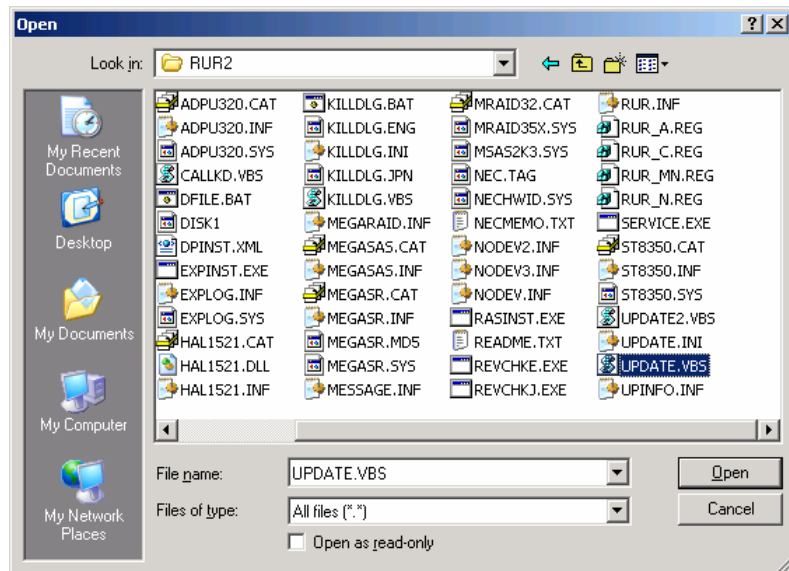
Open

?

Look in: RUR2

My Recent Documents

Desktop

My Documents

My Computer

My Network Places

ADPU320.CAT
ADPU320.INF
ADPU320.SYS
CALLKD.VBS
DFILE.BAT
DISK1
DPINST.XML
EXPINST.EXE
EXPLOG.INF
EXPLOG.SYS
HAL1521.CAT
HAL1521.DLL
HAL1521.INF

KILLDLG.BAT
KILLDLG.ENG
KILLDLG.INI
KILLDLG.JPN
KILLDLG.VBS
MEGARAID.INF
MEGASAS.CAT
MEGASAS.INF
MEGASR.CAT
MEGASR.INF
MEGASR.MD5
MEGASR.SYS
MESSAGE.INF

MRAID32.CAT
MRAID35X.SYS
MSAS2K3.SYS
NEC.TAG
NECHWID.SYS
NECMEMO.TXT
NODEV2.INF
NODEV3.INF
NODEV.INF
RASINST.EXE
README.TXT
REVCHKE.EXE
REVCHKJ.EXE

RUR.INF
RUR_A.REG
RUR_C.REG
RUR_MN.REG
RUR_N.REG
SERVICE.EXE
ST8350.CAT
ST8350.INF
ST8350.SYS
UPDATE2.VBS
UPDATE.INI
UPDATE.VBS
UPINFO.INF

File name: UPDATE.VBS

Open

Files of type: All files (*.*)

Cancel

Open as read-only